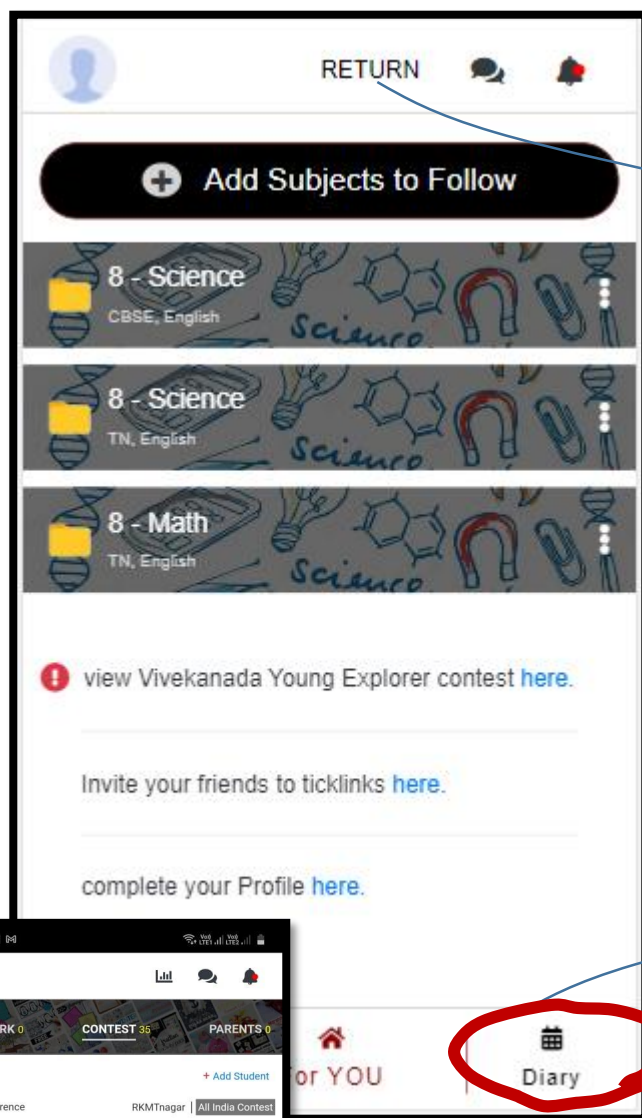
RETURN

Add Subjects to Follow

8 - Science
CBSE, English

8 - Science
TN, English

8 - Math
TN, English

view Vivekanada Young Explorer contest here.

Invite your friends to ticklinks here.

complete your Profile here.

RK 0 CONTEST 35 PARENTS 0

+ Add Student

rence RKMTnagar | All India Contest

or YOU

Diary